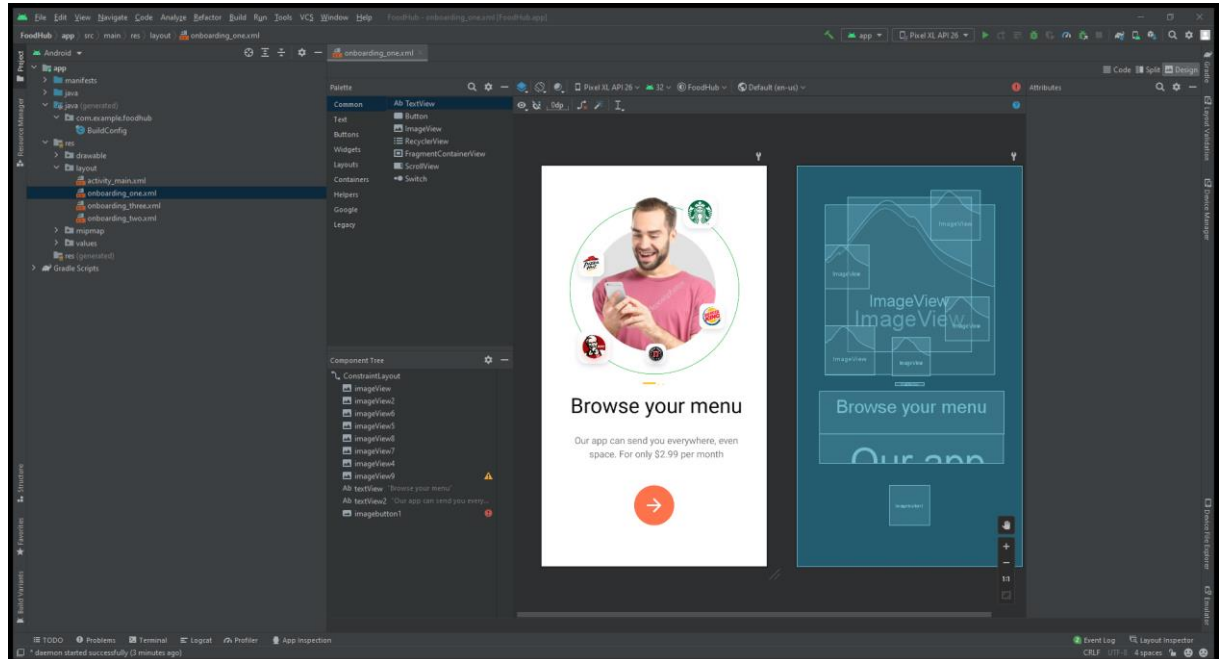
File Edit View Navigate Code Analyze Refactor Build Run Tools VCS Window Help FoodHub - onboarding_one.xml [FoodHub.app]

FoodHub app src main res layout onboarding_one.xml

app Pixel XL API 26

Android

app
manifests
java
java (generated)
com.example.foodhub
BuildConfig
res
drawable
layout
activity_main.xml
onboarding_one.xml
onboarding_three.xml
onboarding_two.xml
mipmap
values
res (generated)
Gradle Scripts

onboarding_one.xml

Code Split Design

Palette
Common
Text
Buttons
Widgets
Layouts
Containers
Helpers
Google
Legacy

Ab TextView
Button
ImageView
RecyclerView
FragmentContainerView
ScrollView
Switch

0dp

Pixel XL API 28 32 FoodHub Default (en-us)

Attributes

Component Tree
ConstraintLayout
imageView
imageView2
imageView6
imageView5
imageView8
imageView7
imageView4
imageView9
Ab textView "Browse your menu"
Ab textView2 "Our app can send you every...
imagebutton1

Browse your menu

Our app can send you everywhere, even space. For only $2.99 per month

ImageView
ImageView
ImageView
ImageView
ImageView
ImageView
ImageView

Browse your menu

Our app

1:1

Project
Resource Manager
Structure
Favorites
Build Variants
Layout Validation
Device Manager
Device File Explorer
Emulator
Gradle

TODO Problems Terminal Logcat Profiler App Inspection
Event Log Layout Inspector
* daemon started successfully (3 minutes ago)
CRLF UTF-8 4 spaces